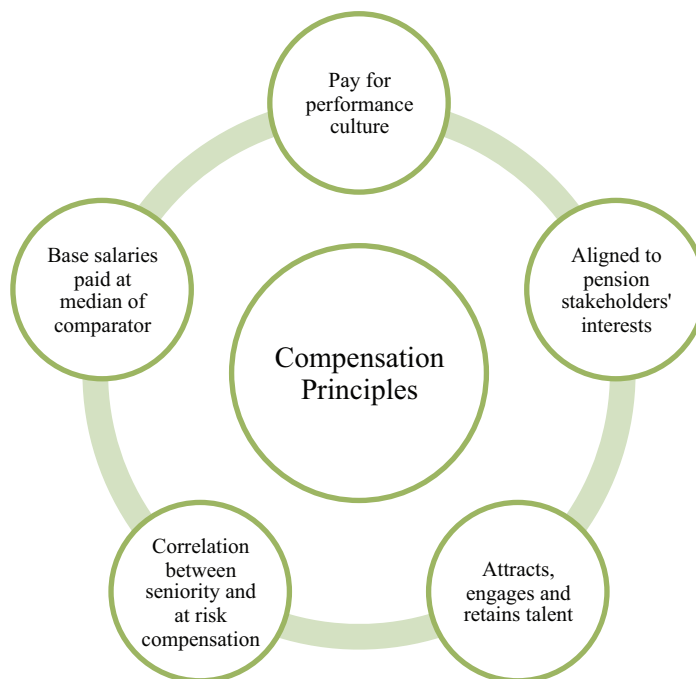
Pay for performance culture

Aligned to pension stakeholders' interests

Attracts, engages and retains talent

Correlation between seniority and at risk compensation

Base salaries paid at median of comparator

Compensation Principles